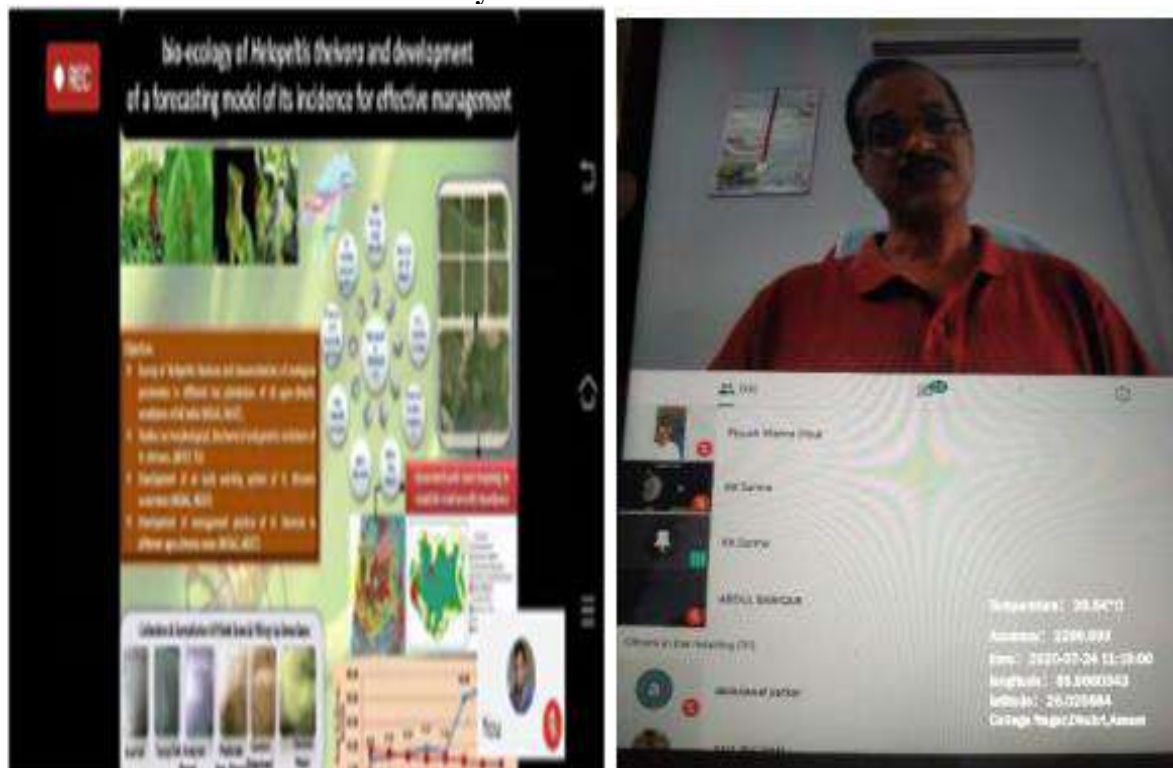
REC

bio-ecology of Helopeltis theivora and development of a forecasting model of its incidence for effective management

Objectives
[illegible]
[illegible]
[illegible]
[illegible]

Collection & Compilation of Field Data & Pilling in Database

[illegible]

Piyush

Piyush Menna (You)

RK Sarma

RK Sarma

ABDUL BARIQUE

Others in the meeting (7)

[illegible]

Temperature: 28.54°C
Accuracy: 2200.000
time: 2020-07-24 11:19:00
longitude: 89.0000343
latitude: 26.028684
College Nagar, Dhubri, Assam